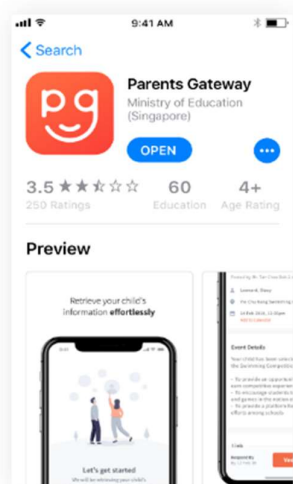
9:41 AM

Search

pg

Parents Gateway

Ministry of Education (Singapore)

OPEN

3.5 ★★★☆☆

250 Ratings

60

Education

4+

Age Rating

Preview

Retrieve your child's information **effortlessly**

Let's get started

We will be retrieving your child's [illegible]

Posted by Mr. Tan Chee Boon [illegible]

Lorena K. Zhang

Pei Chu Kong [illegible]

24 Feb 2019, 12:30pm

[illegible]

Event Details

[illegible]

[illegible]